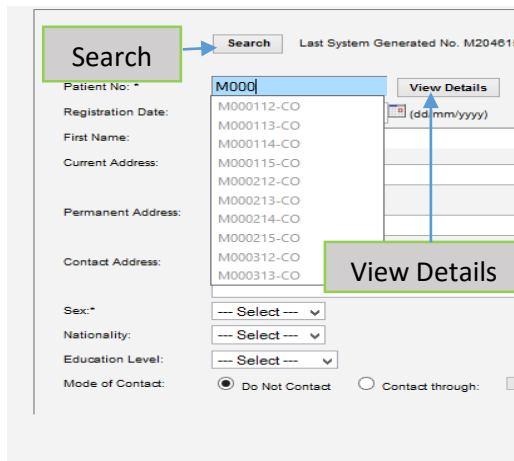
Search

Search

Last System Generated No. M20461

Patient No: *

M000

View Details

M000112-CO
M000113-CO
M000114-CO
M000115-CO
M000212-CO
M000213-CO
M000214-CO
M000215-CO
M000312-CO
M000313-CO

Registration Date:

(dd/mm/yyyy)

First Name:

Current Address:

Permanent Address:

Contact Address:

View Details

Sex:*

--- Select ---

Nationality:

--- Select ---

Education Level:

--- Select ---

Mode of Contact:

Do Not Contact

Contact through: